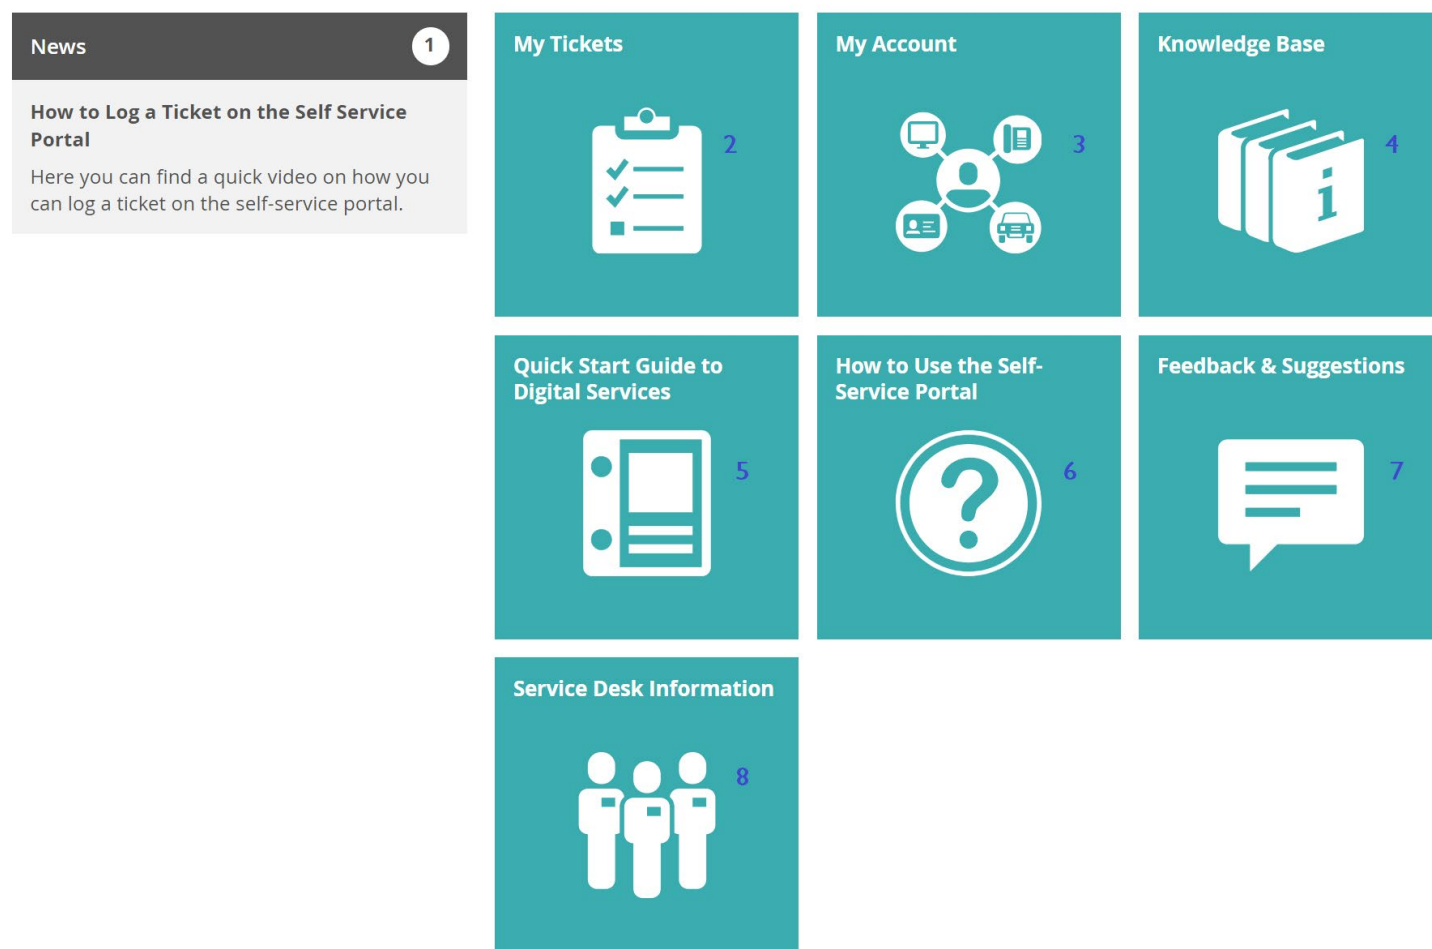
News 1

How to Log a Ticket on the Self Service Portal

Here you can find a quick video on how you can log a ticket on the self-service portal.

My Tickets

2

My Account

3

Knowledge Base

4

Quick Start Guide to Digital Services

5

How to Use the Self-Service Portal

6

Feedback & Suggestions

7

Service Desk Information

8